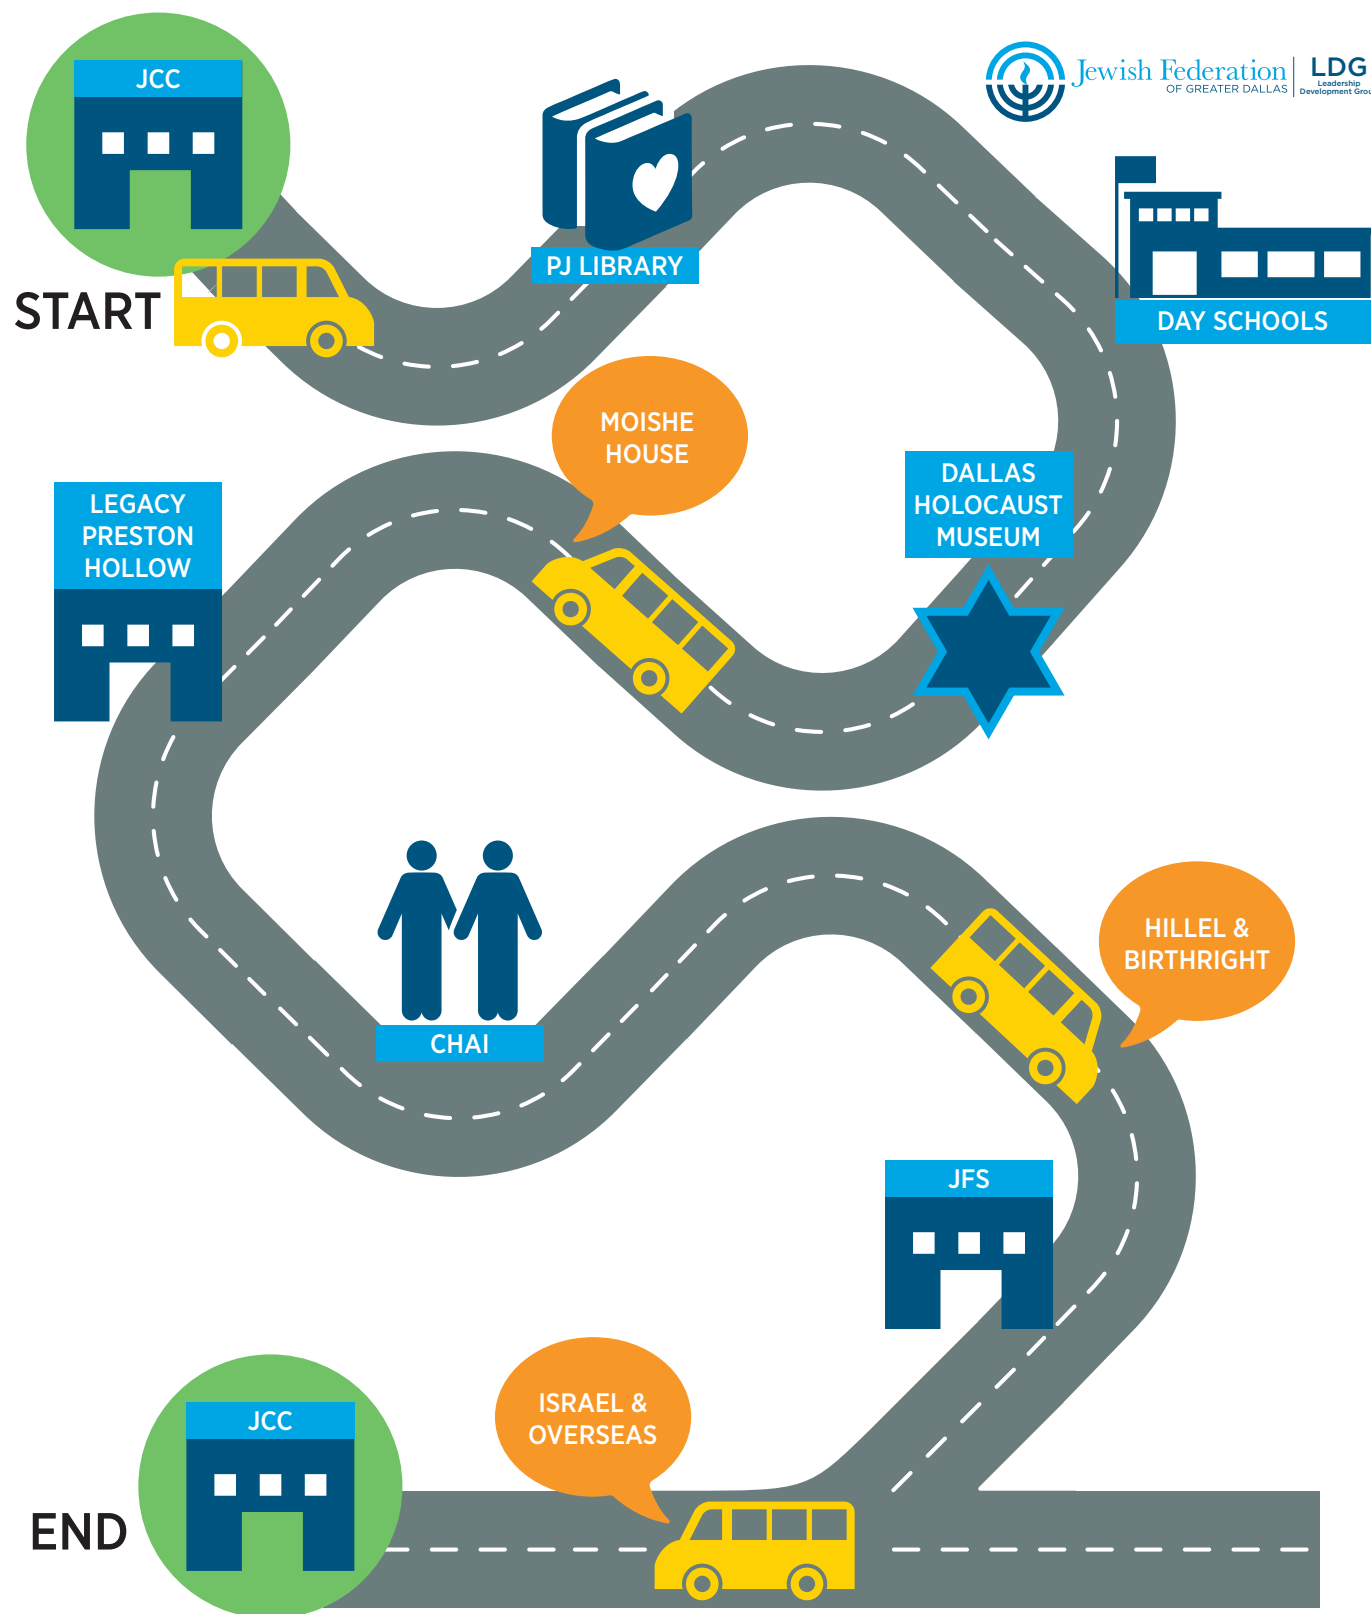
JCC

START

PJ LIBRARY

Jewish Federation OF GREATER DALLAS | LDG Leadership Development Grou

DAY SCHOOLS

MOISHE HOUSE

DALLAS HOLOCAUST MUSEUM

LEGACY PRESTON HOLLOW

CHAI

HILLEL & BIRTHRIGHT

JFS

ISRAEL & OVERSEAS

JCC

END